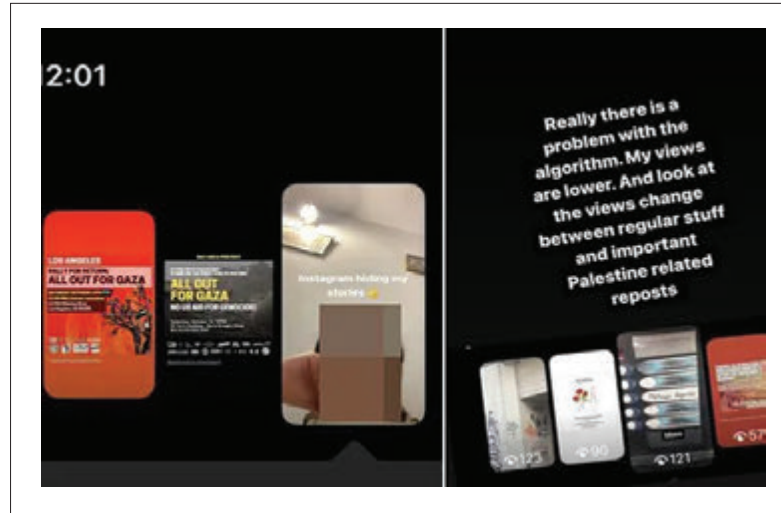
2:01

LOS ANGELES
ALL OUT FOR GAZA

ALL OUT FOR GAZA
NO US AID FOR GENOCIDE

Instagram hiding my stories

Really there is a problem with the algorithm. My views are lower. And look at the views change between regular stuff and important Palestine related reposts

123
90
121
57